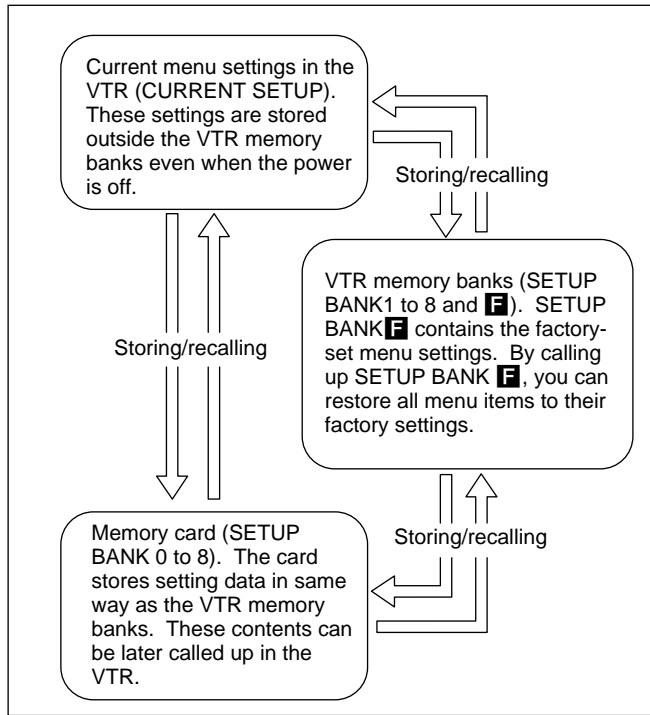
Current menu settings in the VTR (CURRENT SETUP). These settings are stored outside the VTR memory banks even when the power is off.

Storing/recalling

VTR memory banks (SETUP BANK1 to 8 and F). SETUP BANK F contains the factory-set menu settings. By calling up SETUP BANK F, you can restore all menu items to their factory settings.

Storing/recalling

Storing/recalling

Memory card (SETUP BANK 0 to 8). The card stores setting data in same way as the VTR memory banks. These contents can be later called up in the VTR.